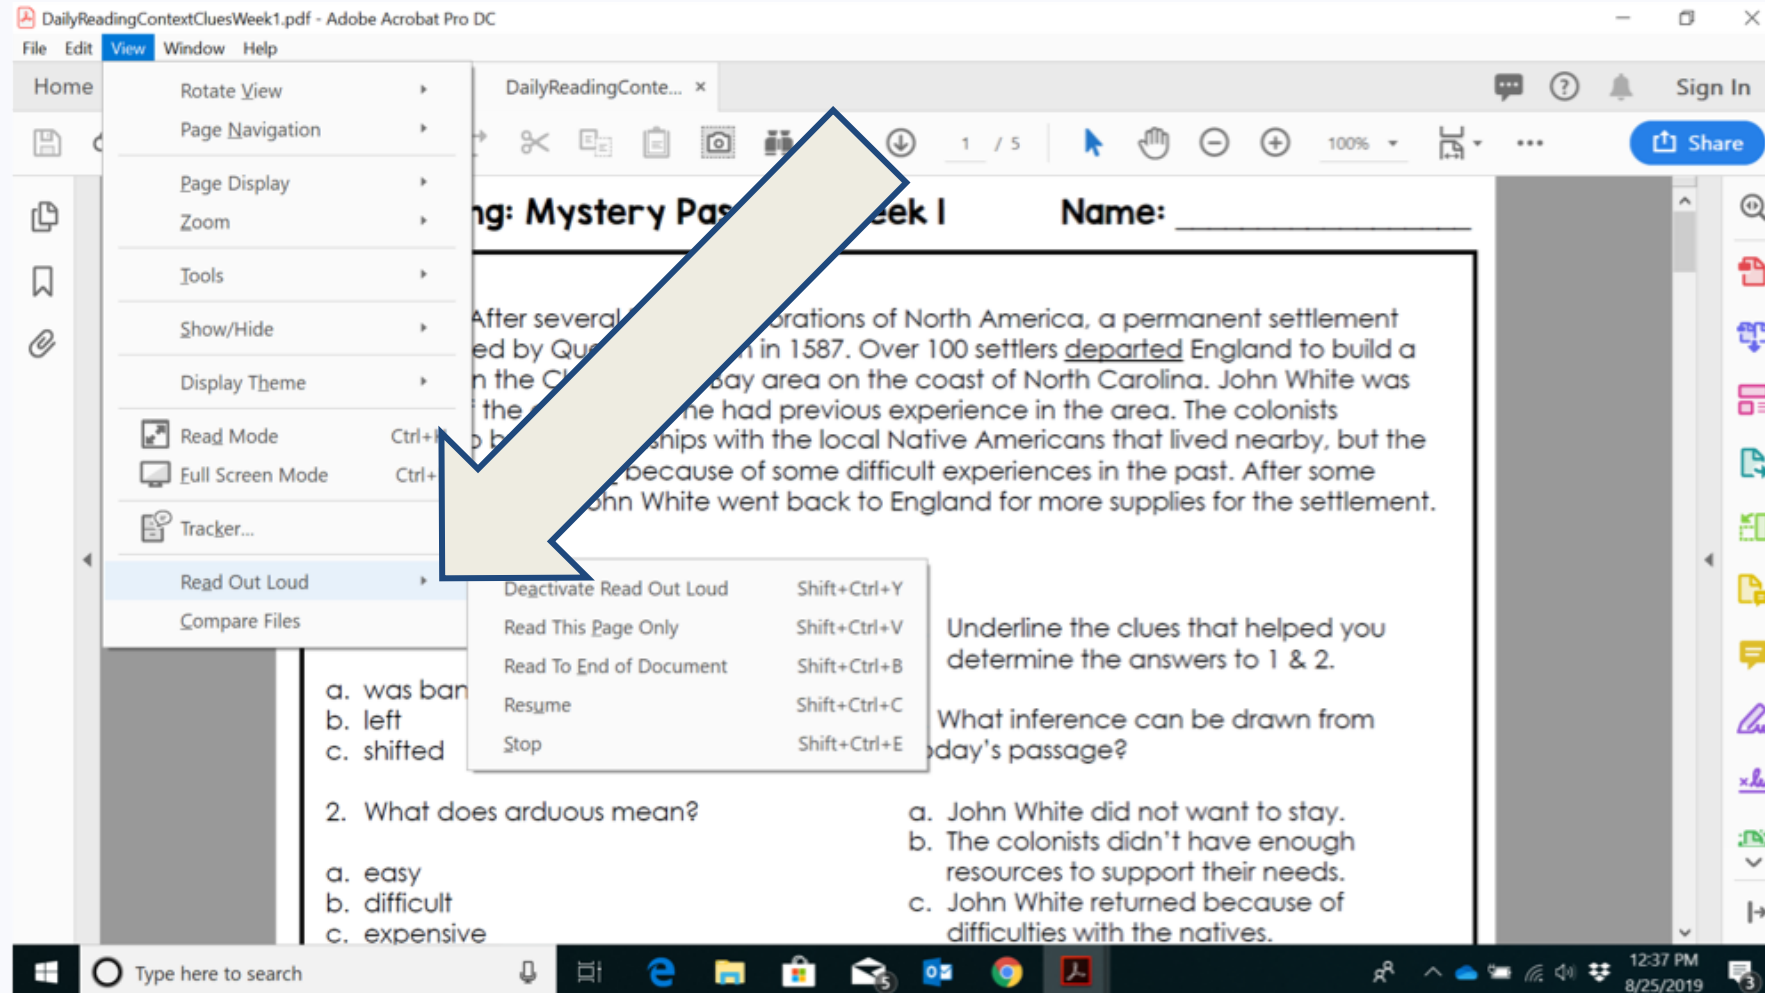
DailyReadingContextCluesWeek1.pdf - Adobe Acrobat Pro DC

File Edit View Window Help

Home

Rotate View
Page Navigation
Page Display
Zoom
Tools
Show/Hide
Display Theme
Read Mode Ctrl+
Full Screen Mode Ctrl+
Tracker...
Read Out Loud
Compare Files

DailyReadingConte... ×

Sign In

1 / 5

100%

Share

ng: Mystery Pas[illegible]eek I Name: ______________

After several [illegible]orations of North America, a permanent settlement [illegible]ed by Qu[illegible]n in 1587. Over 100 settlers departed England to build a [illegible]n the C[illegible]ay area on the coast of North Carolina. John White was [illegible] the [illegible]he had previous experience in the area. The colonists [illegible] b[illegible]ships with the local Native Americans that lived nearby, but the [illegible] because of some difficult experiences in the past. After some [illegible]ohn White went back to England for more supplies for the settlement.

Deactivate Read Out Loud Shift+Ctrl+Y
Read This Page Only Shift+Ctrl+V
Read To End of Document Shift+Ctrl+B
Resume Shift+Ctrl+C
Stop Shift+Ctrl+E

Underline the clues that helped you determine the answers to 1 & 2.

a. was ban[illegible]
b. left
c. shifted

What inference can be drawn from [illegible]oday's passage?

2. What does arduous mean?

a. easy
b. difficult
c. expensive

a. John White did not want to stay.
b. The colonists didn't have enough resources to support their needs.
c. John White returned because of difficulties with the natives.

Type here to search

12:37 PM
8/25/2019